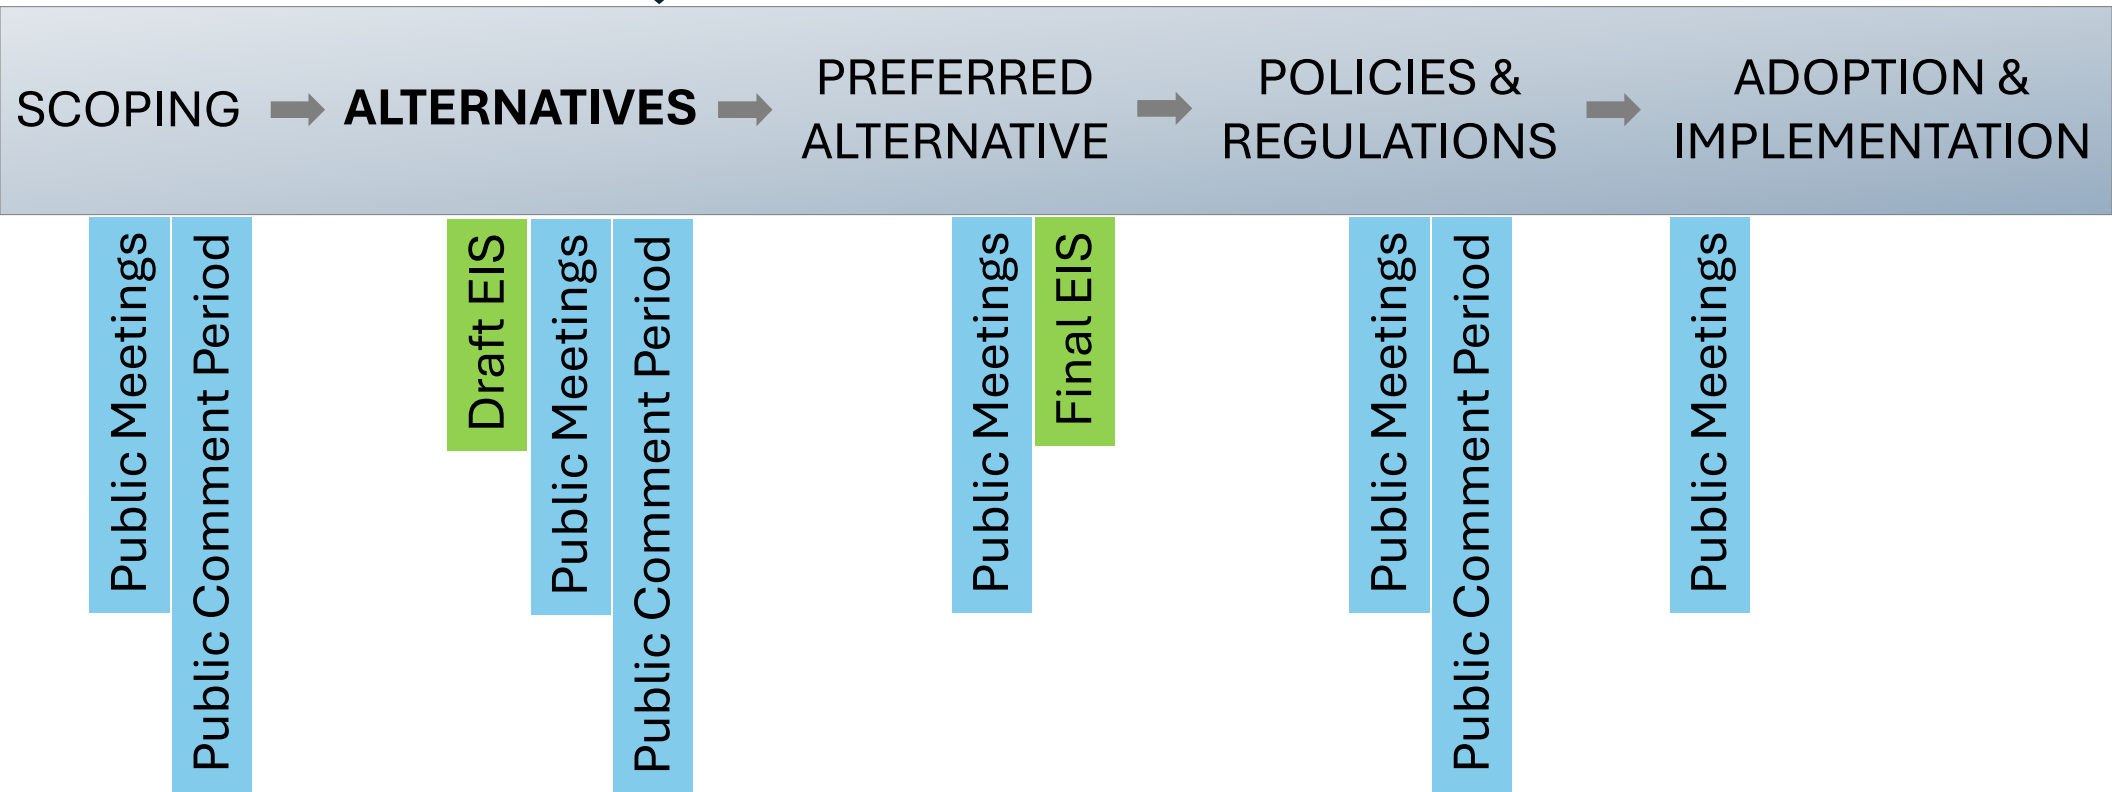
SCOPING ALTERNATIVES PREFERRED ALTERNATIVE POLICIES & REGULATIONS ADOPTION & IMPLEMENTATION

Public Meetings
Public Comment Period

Draft EIS
Public Meetings
Public Comment Period

Public Meetings
Final EIS

Public Meetings
Public Comment Period

Public Meetings